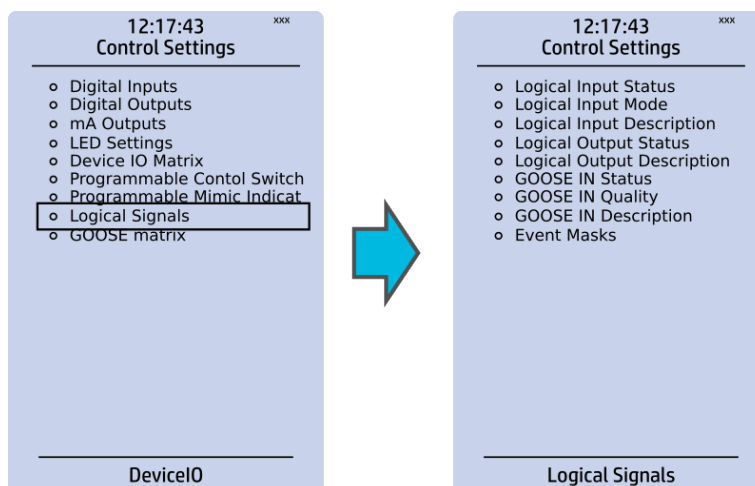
12:17:43 xxx
Control Settings

- Digital Inputs
- Digital Outputs
- mA Outputs
- LED Settings
- Device IO Matrix
- Programmable Contol Switch
- Programmable Mimic Indicat
- Logical Signals
- GOOSE matrix

DeviceIO

12:17:43 xxx
Control Settings

- Logical Input Status
- Logical Input Mode
- Logical Input Description
- Logical Output Status
- Logical Output Description
- GOOSE IN Status
- GOOSE IN Quality
- GOOSE IN Description
- Event Masks

Logical Signals